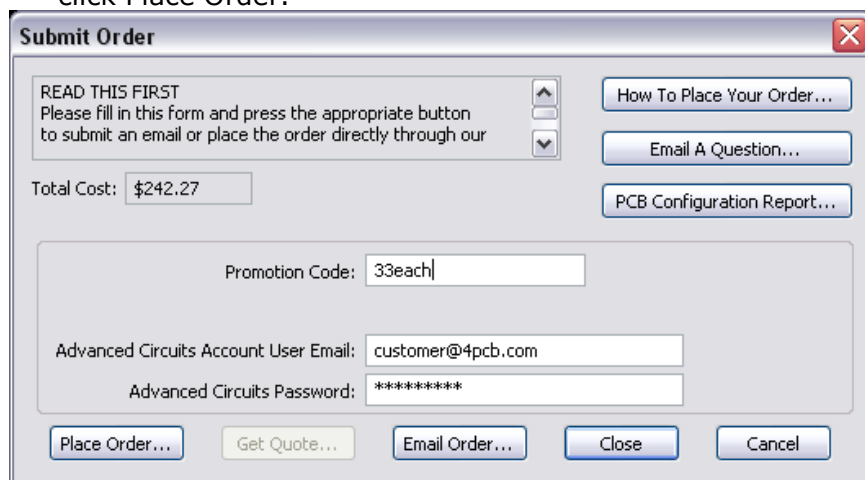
click Place Order.

Submit Order

READ THIS FIRST
Please fill in this form and press the appropriate button to submit an email or place the order directly through our

How To Place Your Order...

Email A Question...

Total Cost: $242.27

PCB Configuration Report...

Promotion Code: 33each

Advanced Circuits Account User Email: customer@4pcb.com

Advanced Circuits Password: *********

Place Order... Get Quote... Email Order... Close Cancel